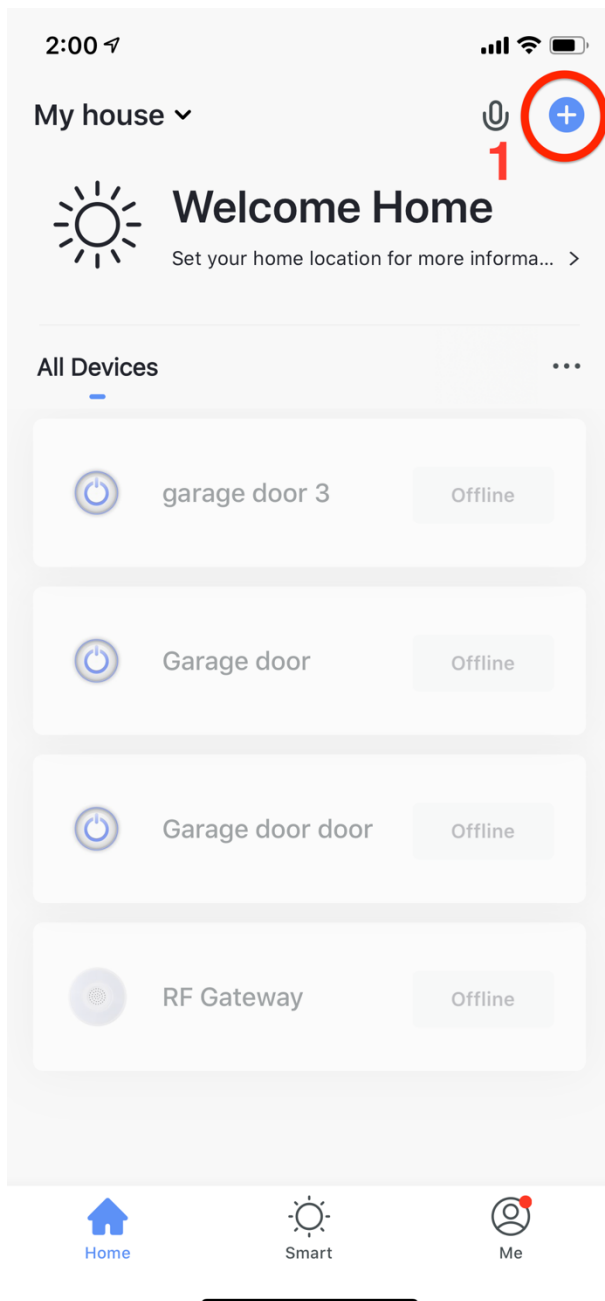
2:00

My house

1

Welcome Home

Set your home location for more informa... >

All Devices

...

garage door 3

Offline

Garage door

Offline

Garage door door

Offline

RF Gateway

Offline

Home

Smart

Me